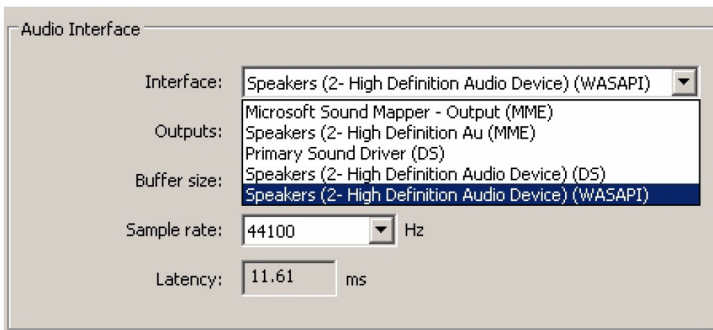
Audio Interface

Interface: Speakers (2- High Definition Audio Device) (WASAPI)

Outputs:

Buffer size:

Microsoft Sound Mapper - Output (MME)
Speakers (2- High Definition Au (MME)
Primary Sound Driver (DS)
Speakers (2- High Definition Audio Device) (DS)
Speakers (2- High Definition Audio Device) (WASAPI)

Sample rate: 44100 Hz

Latency: 11.61 ms